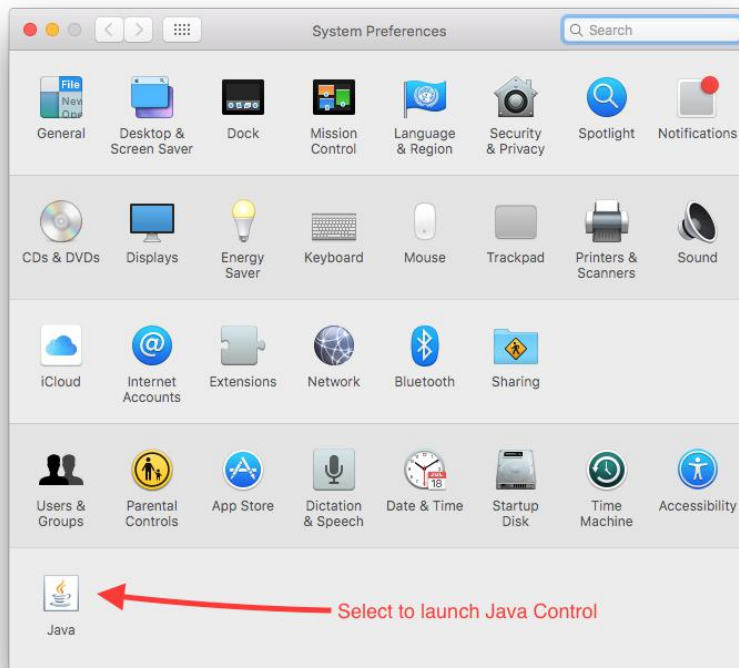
System Preferences

Search

File
New
Ope

General

Desktop & Screen Saver

Dock

Mission Control

Language & Region

Security & Privacy

Spotlight

Notifications

CDs & DVDs

Displays

Energy Saver

Keyboard

Mouse

Trackpad

Printers & Scanners

Sound

iCloud

Internet Accounts

Extensions

Network

Bluetooth

Sharing

Users & Groups

Parental Controls

App Store

Dictation & Speech

JUL
18

Date & Time

Startup Disk

Time Machine

Accessibility

Java

Select to launch Java Control